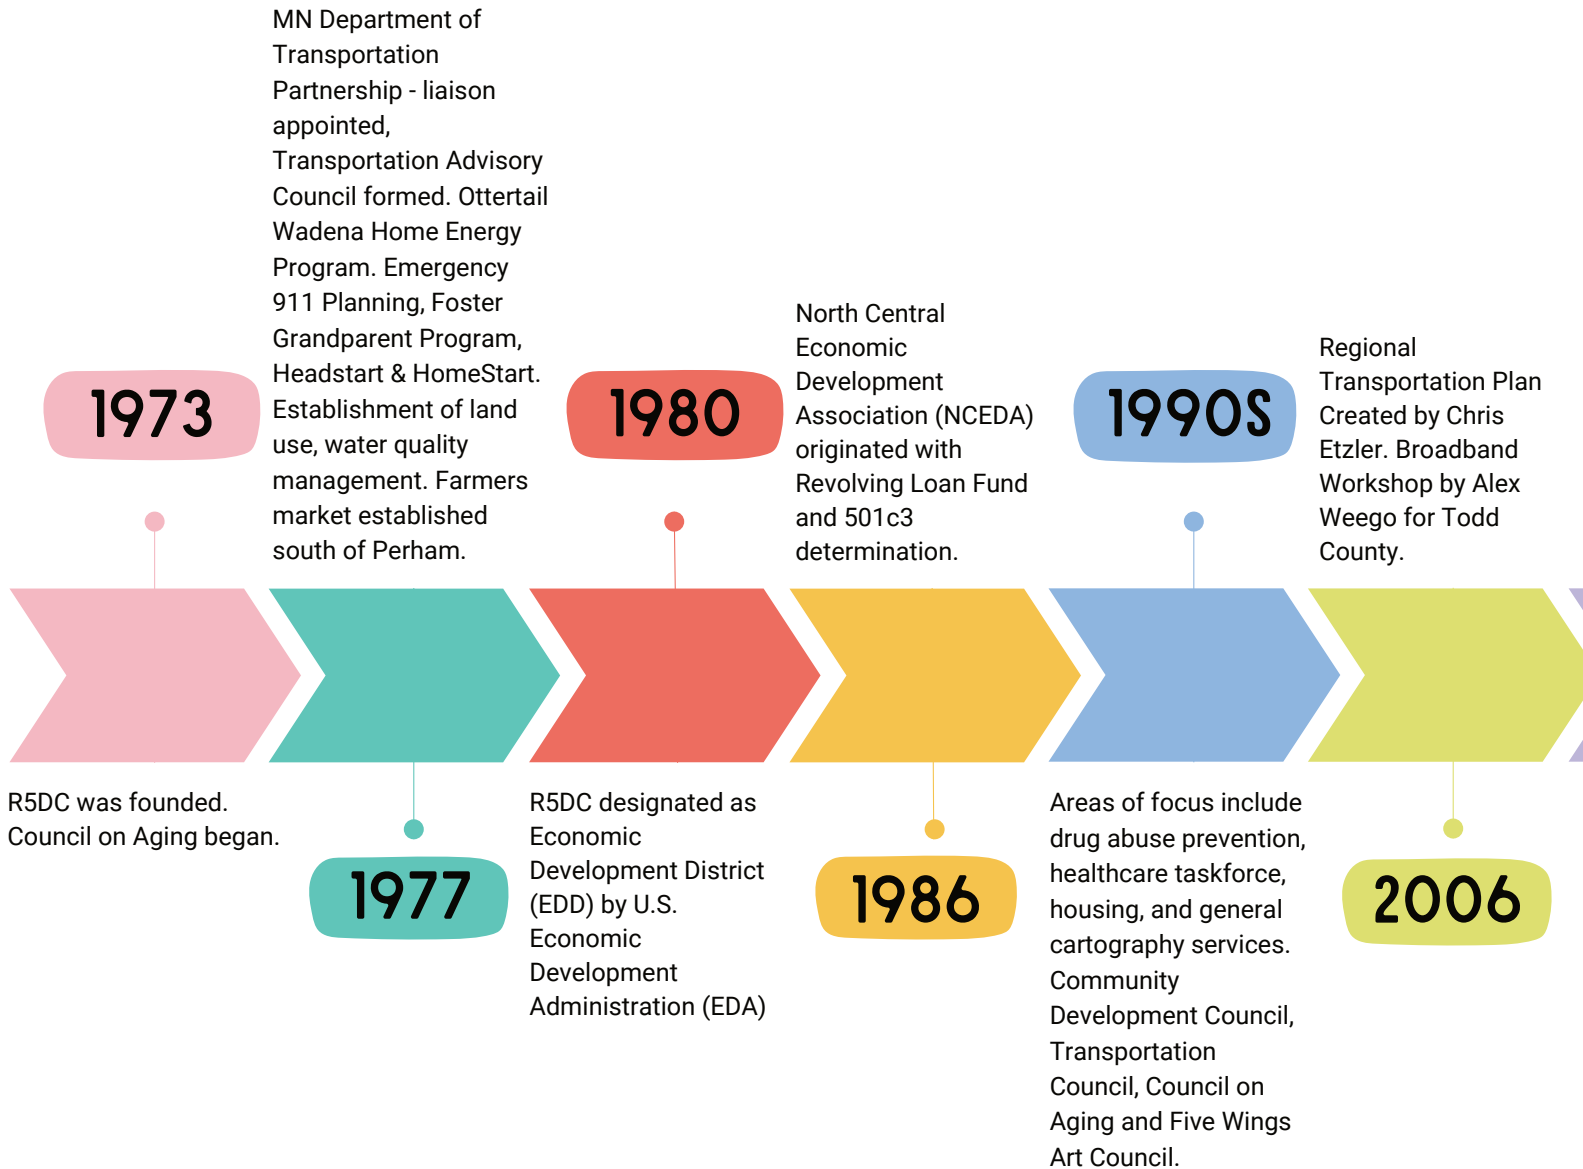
1973

R5DC was founded. Council on Aging began.

MN Department of Transportation Partnership - liaison appointed, Transportation Advisory Council formed. Ottertail Wadena Home Energy Program. Emergency 911 Planning, Foster Grandparent Program, Headstart & HomeStart. Establishment of land use, water quality management. Farmers market established south of Perham.

1977

1980

R5DC designated as Economic Development District (EDD) by U.S. Economic Development Administration (EDA)

North Central Economic Development Association (NCEDA) originated with Revolving Loan Fund and 501c3 determination.

1986

1990S

Areas of focus include drug abuse prevention, healthcare taskforce, housing, and general cartography services. Community Development Council, Transportation Council, Council on Aging and Five Wings Art Council.

Regional Transportation Plan Created by Chris Etzler. Broadband Workshop by Alex Weego for Todd County.

2006